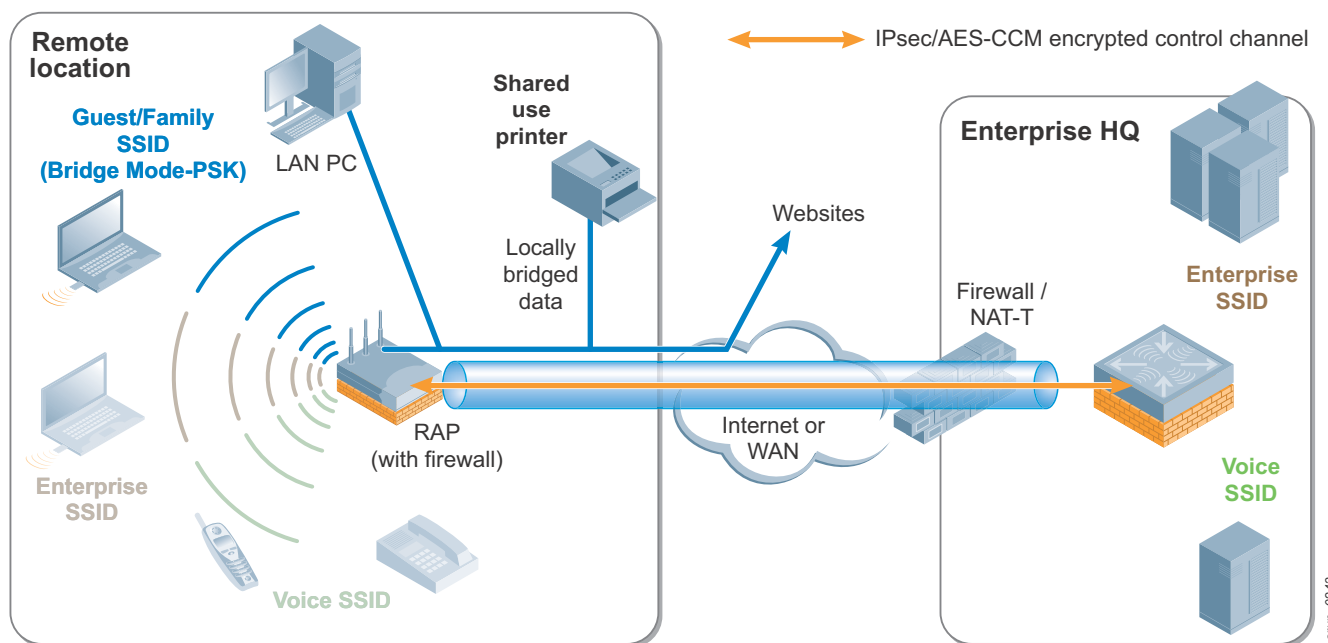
Remote location

Guest/Family SSID (Bridge Mode-PSK)

LAN PC

Shared use printer

IPsec/AES-CCM encrypted control channel

Enterprise HQ

Websites

Locally bridged data

Firewall / NAT-T

Enterprise SSID

RAP (with firewall)

Internet or WAN

Enterprise SSID

Voice SSID

Voice SSID

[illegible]